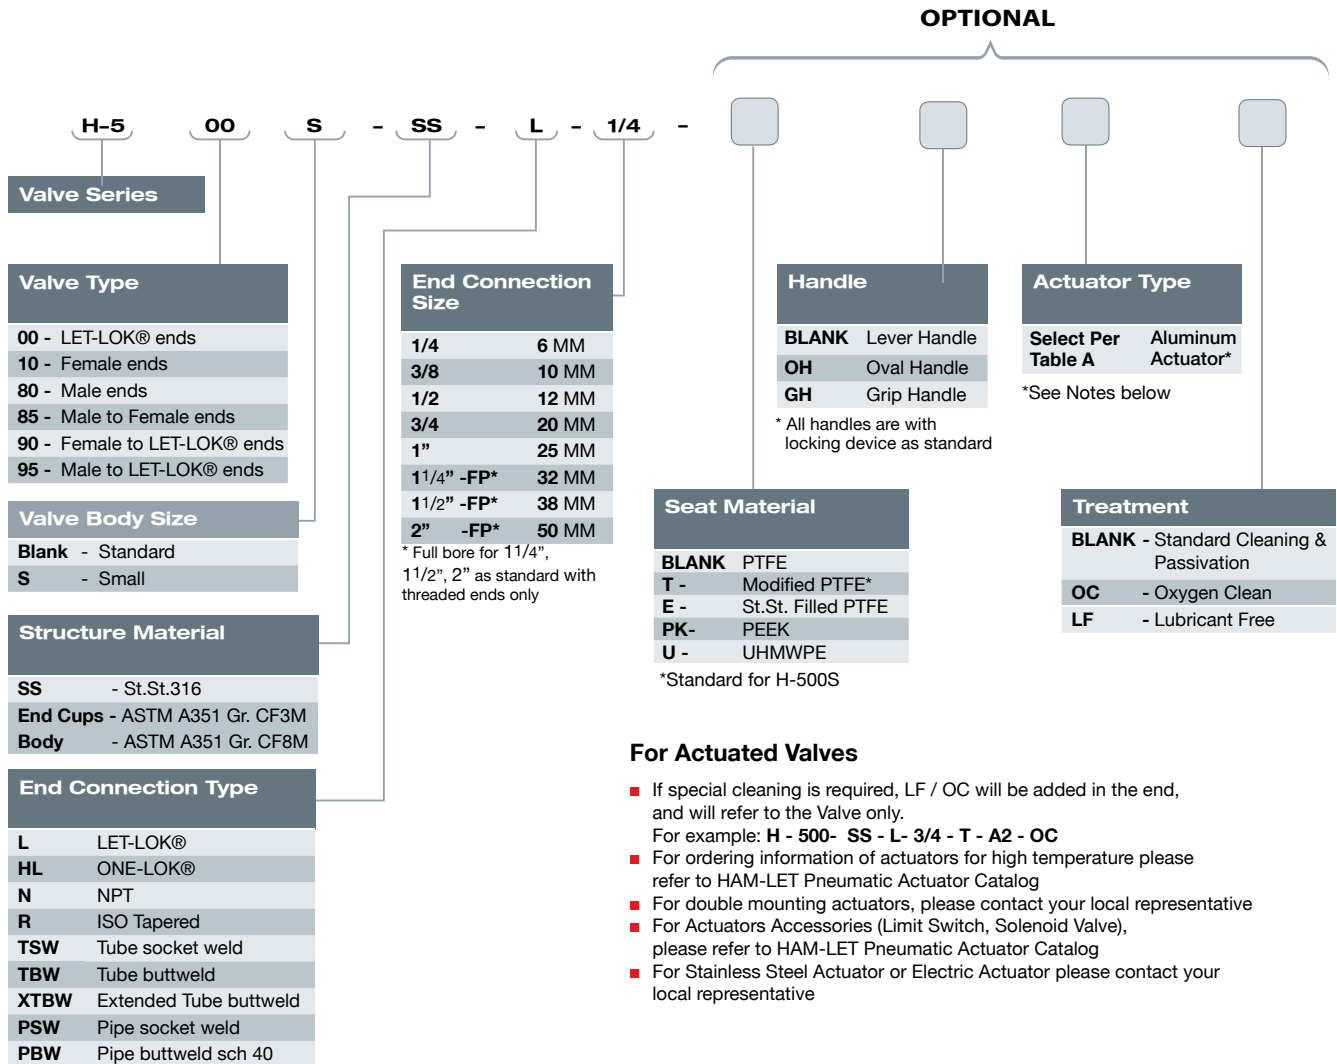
OPTIONAL

H-5 00 S - SS - L - 1/4 -

Valve Series

Valve Type

| | |
|---|---|
| **00 -** | LET-LOK® ends |
| **10 -** | Female ends |
| **80 -** | Male ends |
| **85 -** | Male to Female ends |
| **90 -** | Female to LET-LOK® ends |
| **95 -** | Male to LET-LOK® ends |

Valve Body Size

| | |
|---|---|
| **Blank** | - Standard |
| **S** | - Small |

Structure Material

| | |
|---|---|
| **SS** | - St.St.316 |
| **End Cups** | - ASTM A351 Gr. CF3M |
| **Body** | - ASTM A351 Gr. CF8M |

End Connection Type

| | |
|---|---|
| **L** | LET-LOK® |
| **HL** | ONE-LOK® |
| **N** | NPT |
| **R** | ISO Tapered |
| **TSW** | Tube socket weld |
| **TBW** | Tube buttweld |
| **XTBW** | Extended Tube buttweld |
| **PSW** | Pipe socket weld |
| **PBW** | Pipe buttweld sch 40 |

End Connection Size

| | |
|---|---|
| **1/4** | **6** MM |
| **3/8** | **10** MM |
| **1/2** | **12** MM |
| **3/4** | **20** MM |
| **1"** | **25** MM |
| **1**1/4" **-FP*** | **32** MM |
| **1**1/2" **-FP*** | **38** MM |
| **2" -FP*** | **50** MM |

* Full bore for 11/4", 11/2", 2" as standard with threaded ends only

Handle

| | |
|---|---|
| **BLANK** | Lever Handle |
| **OH** | Oval Handle |
| **GH** | Grip Handle |

* All handles are with locking device as standard

Actuator Type

| | |
|---|---|
| **Select Per Table A** | **Aluminum Actuator*** |

*See Notes below

Seat Material

| | |
|---|---|
| **BLANK** | PTFE |
| **T -** | Modified PTFE* |
| **E -** | St.St. Filled PTFE |
| **PK-** | PEEK |
| **U -** | UHMWPE |

*Standard for H-500S

Treatment

| | |
|---|---|
| **BLANK** | - Standard Cleaning & Passivation |
| **OC** | - Oxygen Clean |
| **LF** | - Lubricant Free |

For Actuated Valves

If special cleaning is required, LF / OC will be added in the end, and will refer to the Valve only.
For example: **H - 500- SS - L- 3/4 - T - A2 - OC**

For ordering information of actuators for high temperature please refer to HAM-LET Pneumatic Actuator Catalog

For double mounting actuators, please contact your local representative

For Actuators Accessories (Limit Switch, Solenoid Valve), please refer to HAM-LET Pneumatic Actuator Catalog

For Stainless Steel Actuator or Electric Actuator please contact your local representative